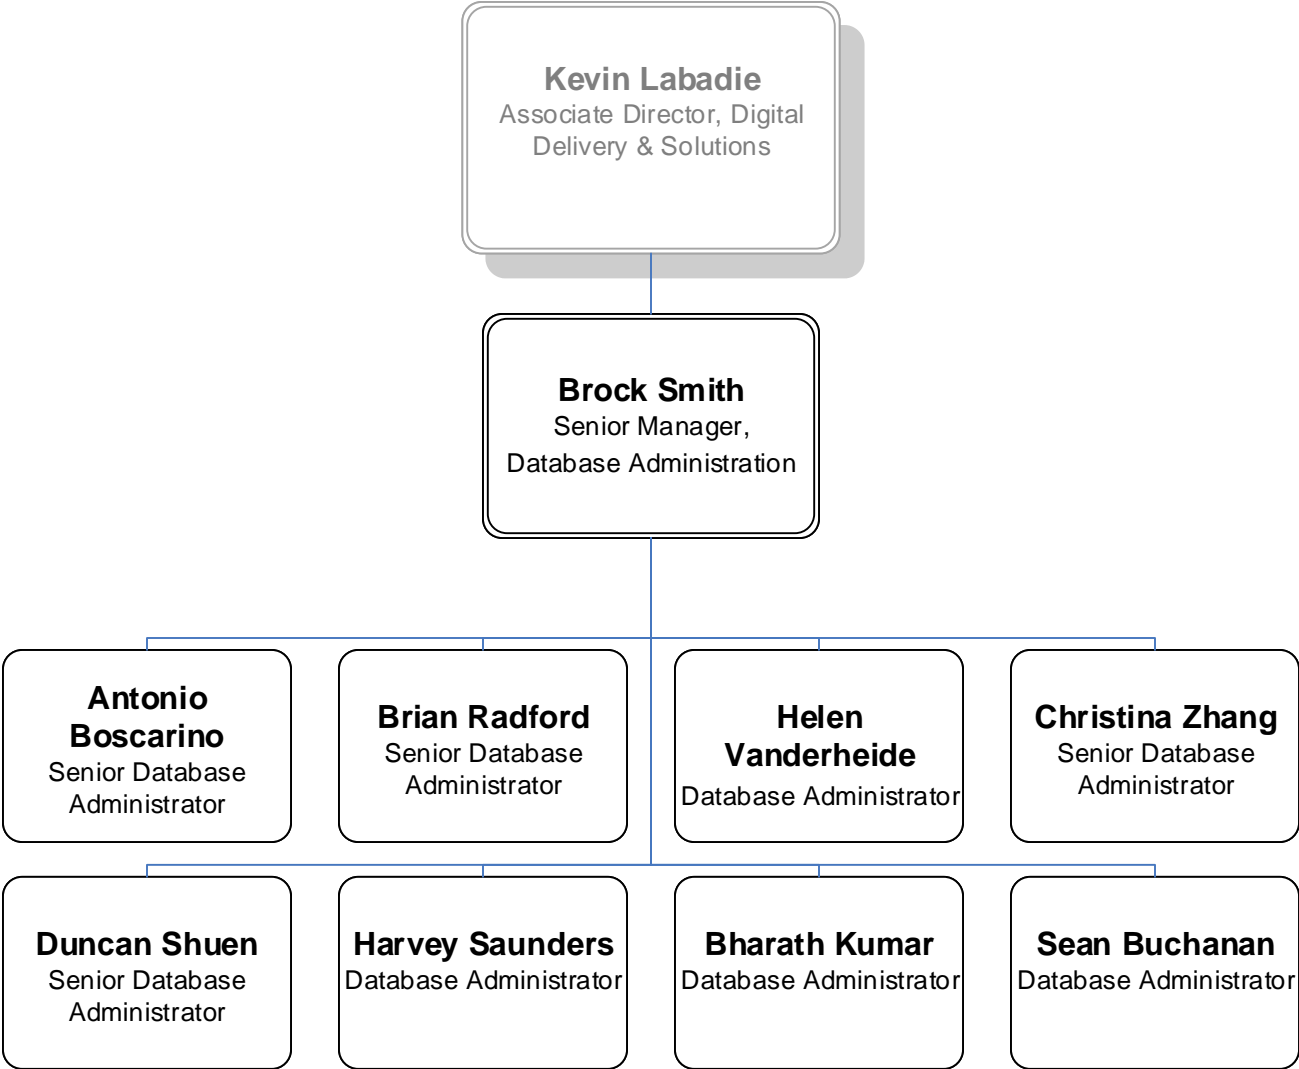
Kevin Labadie
Associate Director, Digital Delivery & Solutions

Brock Smith
Senior Manager, Database Administration

Antonio Boscarino
Senior Database Administrator

Brian Radford
Senior Database Administrator

Helen Vanderheide
Database Administrator

Christina Zhang
Senior Database Administrator

Duncan Shuen
Senior Database Administrator

Harvey Saunders
Database Administrator

Bharath Kumar
Database Administrator

Sean Buchanan
Database Administrator